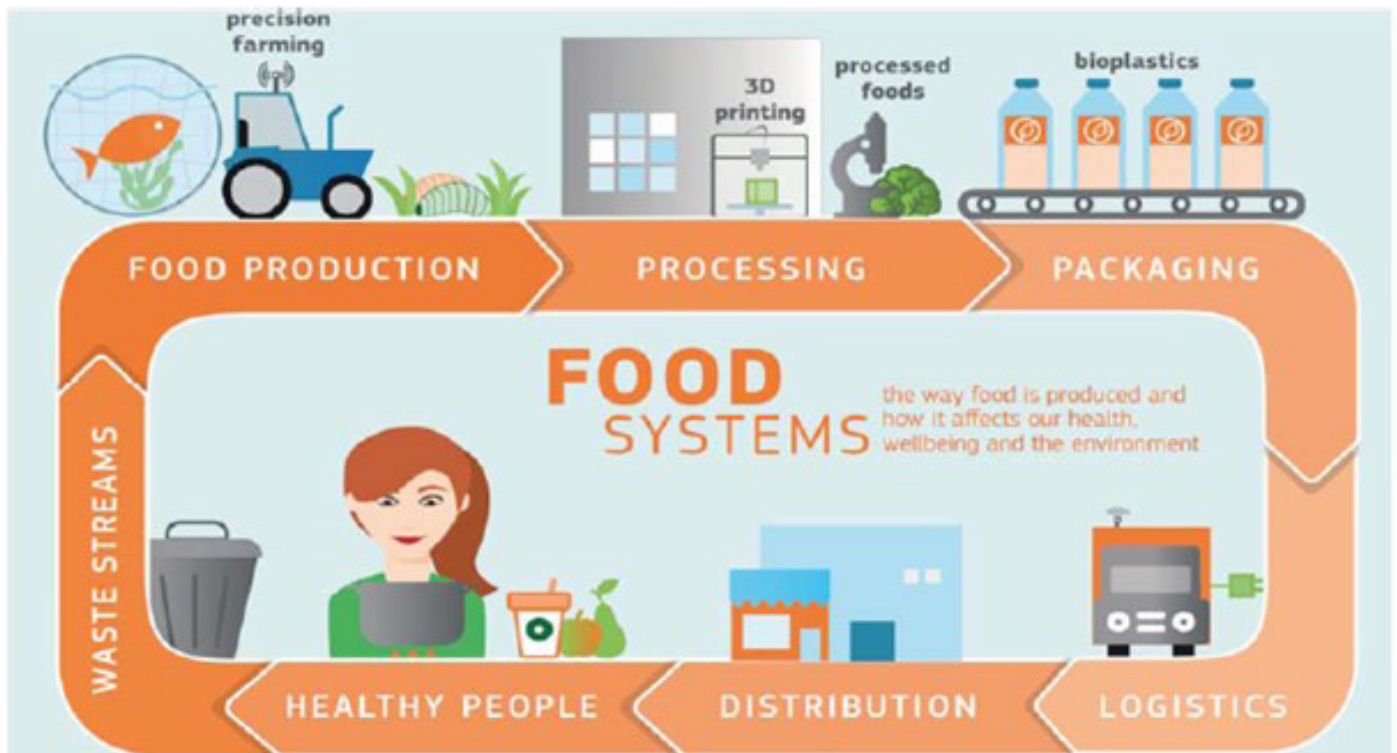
precision farming

3D printing

processed foods

bioplastics

FOOD PRODUCTION

PROCESSING

PACKAGING

FOOD SYSTEMS

the way food is produced and how it affects our health, wellbeing and the environment

WASTE STREAMS

HEALTHY PEOPLE

DISTRIBUTION

LOGISTICS